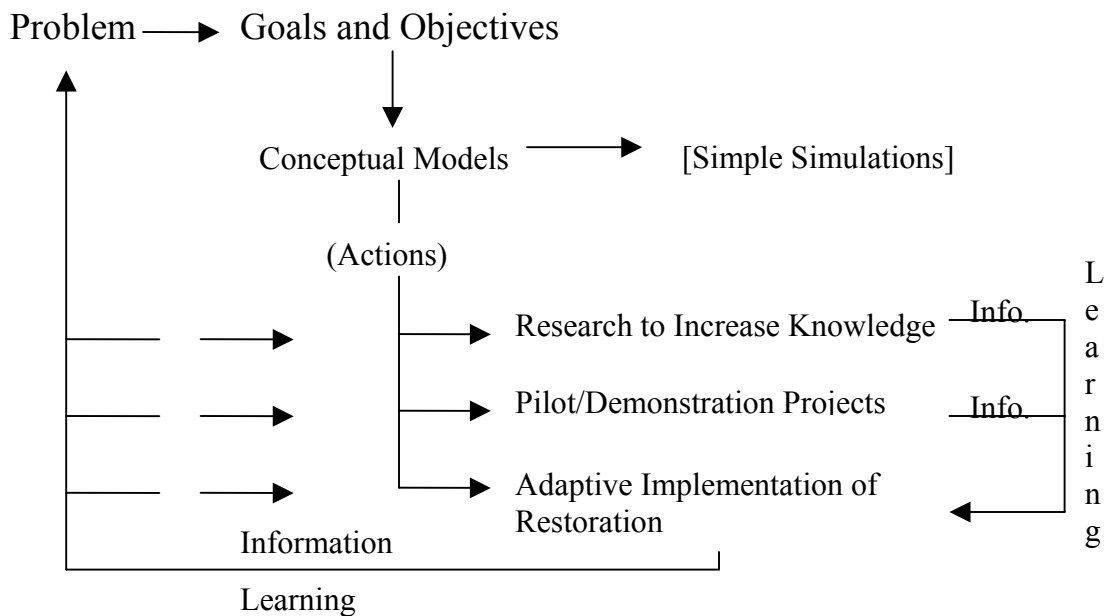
Problem Goals and Objectives

Conceptual Models [Simple Simulations]

(Actions)

Research to Increase Knowledge Info.

Pilot/Demonstration Projects Info.

Adaptive Implementation of Restoration

L e a r n i n g

Information

Learning